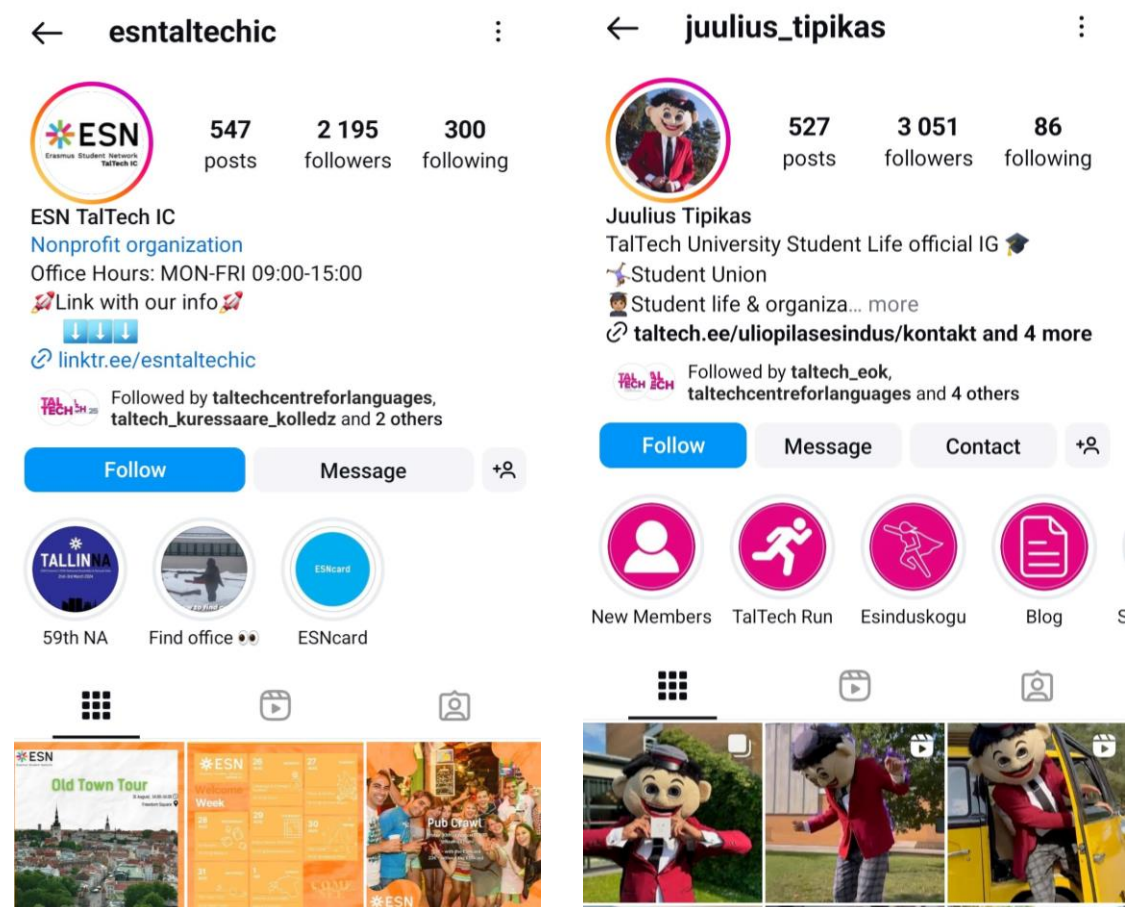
esntaltechic

ESN
Erasmus Student Network
TalTech IC

547 posts
2 195 followers
300 following

ESN TalTech IC
Nonprofit organization
Office Hours: MON-FRI 09:00-15:00
🚀Link with our info🚀
⬇️⬇️⬇️
linktr.ee/esntaltechic

Followed by taltechcentreforlanguages, taltech_kuressaare_kolledz and 2 others

Follow
Message

TALLINNA
59th NA
Find office 👀
ESNcard
ESNcard

ESN
Old Town Tour
ESN
Welcome Week
Pub Crawl
ESN

juulius_tipikas

527 posts
3 051 followers
86 following

Juulius Tipikas
TalTech University Student Life official IG 🎓
🤸Student Union
🧑🏾Student life & organiza... more
taltech.ee/uliopilasesindus/kontakt and 4 more

Followed by taltech_eok, taltechcentreforlanguages and 4 others

Follow
Message
Contact

New Members
TalTech Run
Esinduskogu
Blog